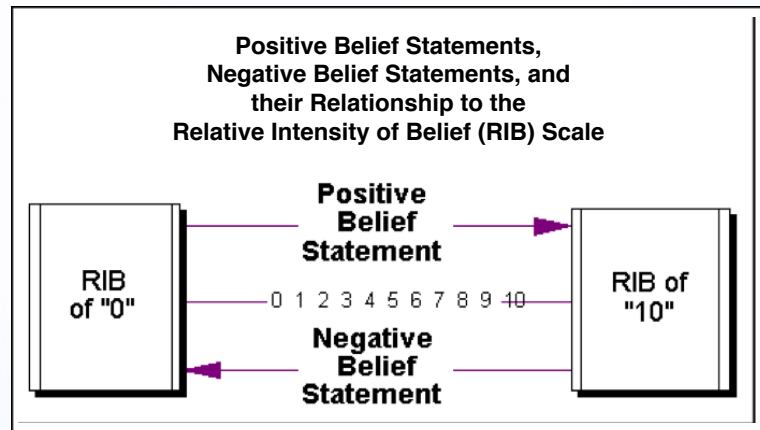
Positive Belief Statements, Negative Belief Statements, and their Relationship to the Relative Intensity of Belief (RIB) Scale

RIB of "0"

Positive Belief Statement

0 1 2 3 4 5 6 7 8 9 10

Negative Belief Statement

RIB of "10"